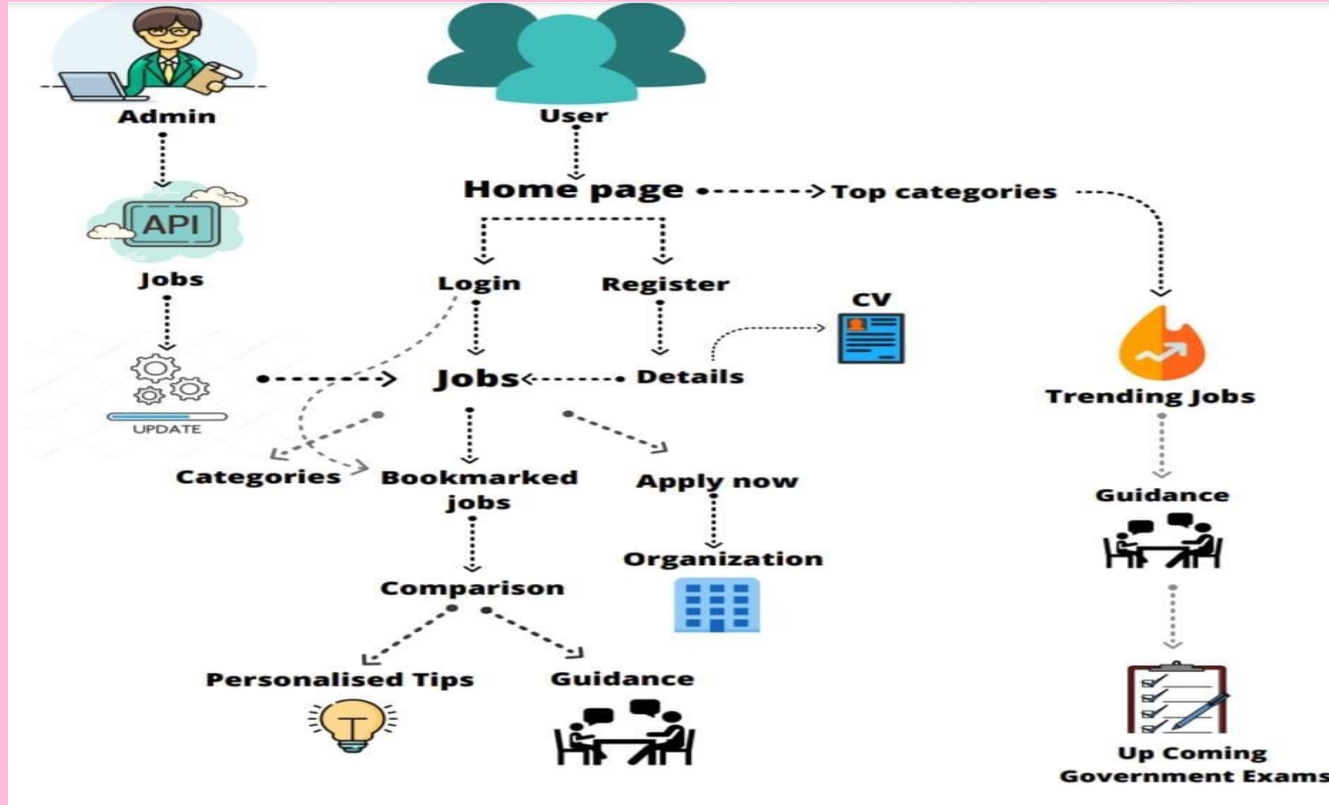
Admin

API

Jobs

UPDATE

User

Home page

Top categories

Login

Register

CV

Jobs

Details

Trending Jobs

Categories

Bookmarked jobs

Apply now

Guidance

Organization

Comparison

Personalised Tips

Guidance

Up Coming Government Exams